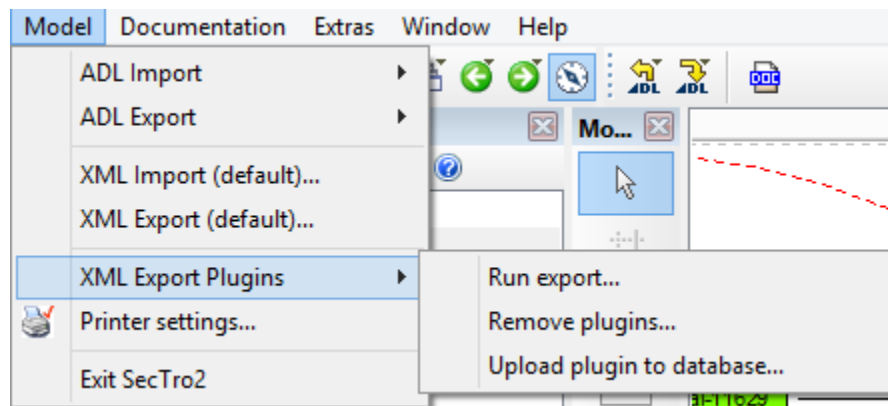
Model Documentation Extras Window Help

ADL Import
ADL Export
XML Import (default)...
XML Export (default)...
XML Export Plugins
Printer settings...
Exit SecTro2

Run export...
Remove plugins...
Upload plugin to database...

ADL ADL DOC

Mo...

al-11629